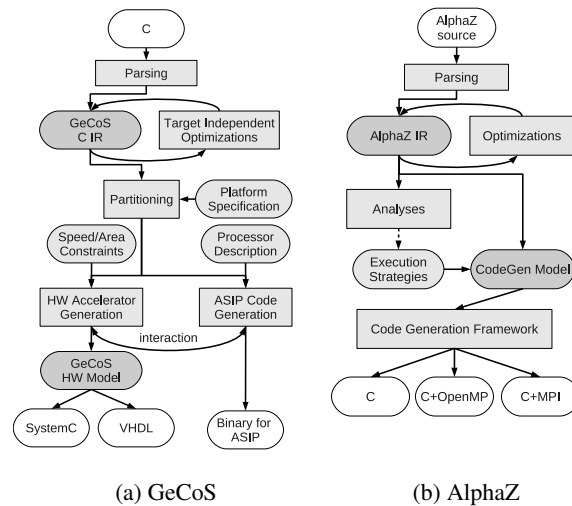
C

Parsing

GeCoS C IR

Target Independent Optimizations

Partitioning

Platform Specification

Speed/Area Constraints

Processor Description

HW Accelerator Generation

ASIP Code Generation

interaction

GeCoS HW Model

SystemC

VHDL

Binary for ASIP

(a) GeCoS

AlphaZ source

Parsing

AlphaZ IR

Optimizations

Analyses

Execution Strategies

CodeGen Model

Code Generation Framework

C

C+OpenMP

C+MPI

(b) AlphaZ